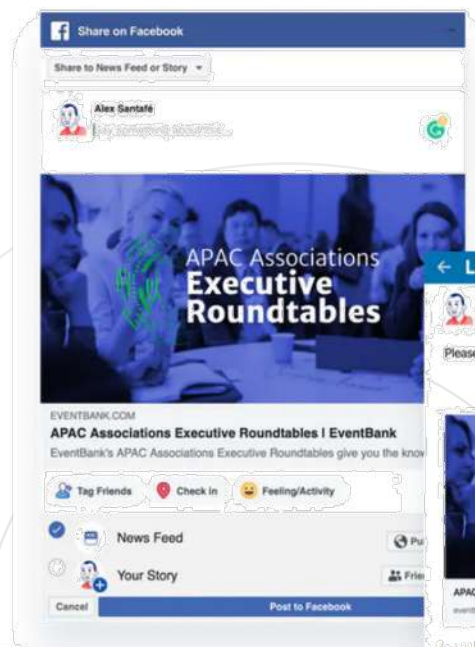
Share on Facebook

Share to News Feed or Story

Alex Santafé

Say something about this...

APAC Associations Executive Roundtables

EVENTBANK.COM

APAC Associations Executive Roundtables | EventBank

EventBank's APAC Associations Executive Roundtables give you the know

Tag Friends

Check in

Feeling/Activity

News Feed

Pu

Your Story

Frie

Cancel

Post to Facebook

L

Please

APAC

event